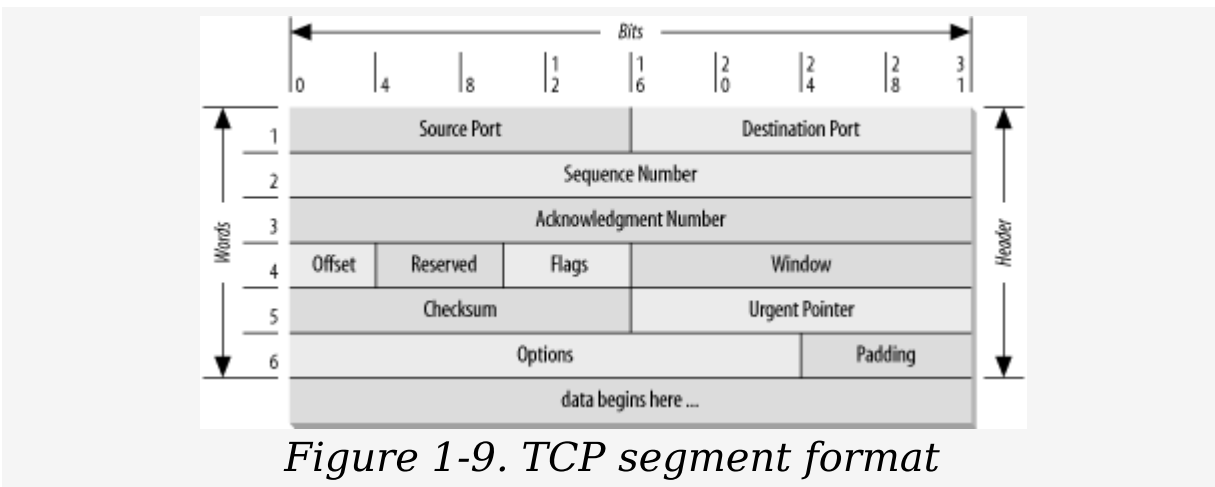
Bits

0 4 8 12 16 20 24 28 31

Words

| | | | | |
|---|---|---|---|---|
| 1 | Source Port | | | Destination Port |
| 2 | Sequence Number | | | |
| 3 | Acknowledgment Number | | | |
| 4 | Offset | Reserved | Flags | Window |
| 5 | Checksum | | | Urgent Pointer |
| 6 | Options | | | Padding |
| | data begins here ... | | | |

Header

Figure 1-9. TCP segment format